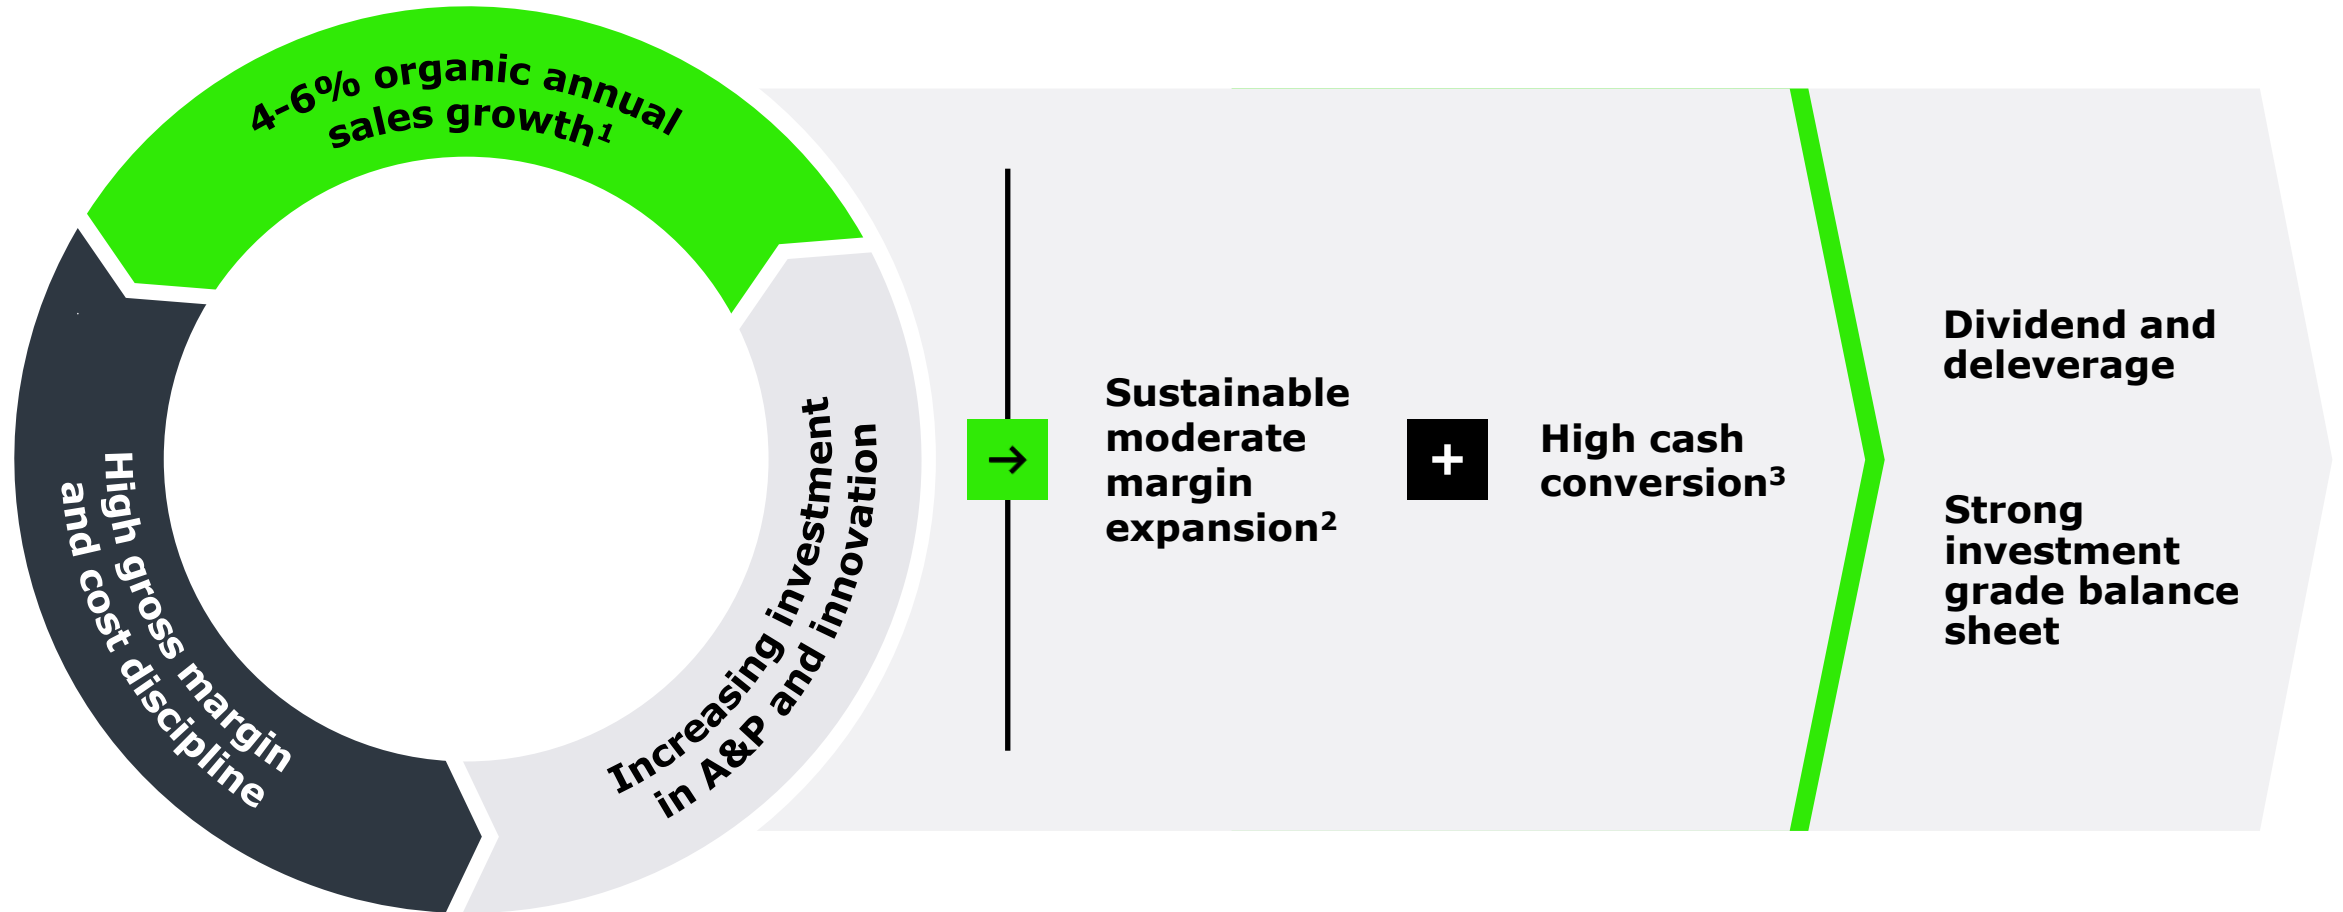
4-6% organic annual sales growth$^1$

Increasing investment in A&P and innovation

High gross margin and cost discipline

→

Sustainable moderate margin expansion$^2$

+

High cash conversion$^3$

Dividend and deleverage

Strong investment grade balance sheet